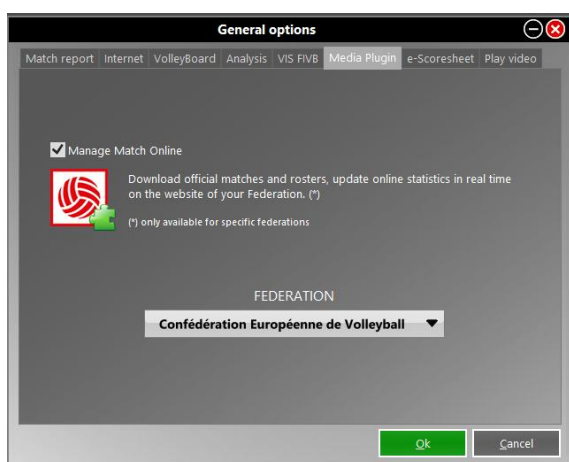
General options

Match report | Internet | VolleyBoard | Analysis | VIS FIVB | Media Plugin | e-Scoresheet | Play video

Manage Match Online

Download official matches and rosters, update online statistics in real time on the website of your Federation. (*)

(*) only available for specific federations

FEDERATION

Confédération Européenne de Volleyball

Ok

Cancel